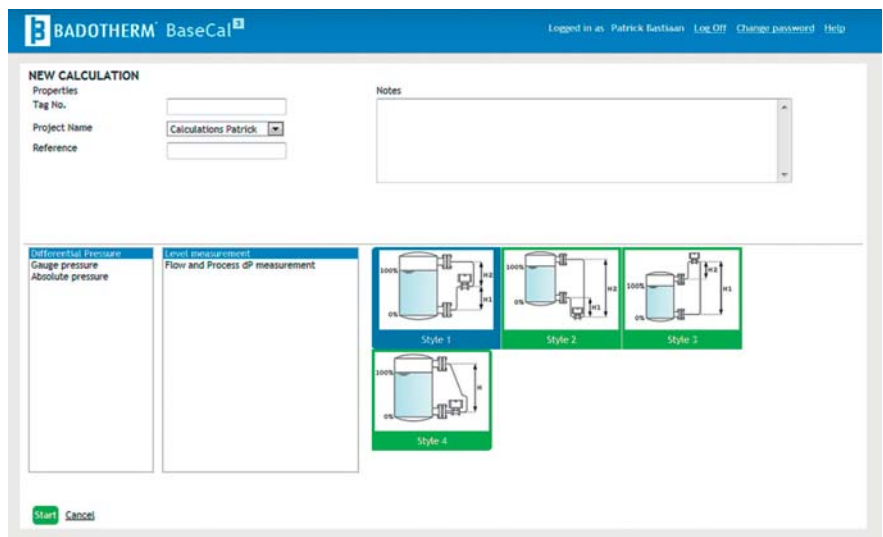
BADOTHERM BaseCal³

Logged in as Patrick Bastiaan Log Off Change password Help

NEW CALCULATION
Properties
Tag No.
Project Name Calculations Patrick
Reference

Notes

Differential Pressure
Gauge pressure
Absolute pressure

Level measurement
Flow and Process dP measurement

100%
0%
H2
H1
Style 1

100%
0%
H2
H1
Style 2

100%
0%
H2
H1
Style 3

100%
0%
H
Style 4

Start Cancel